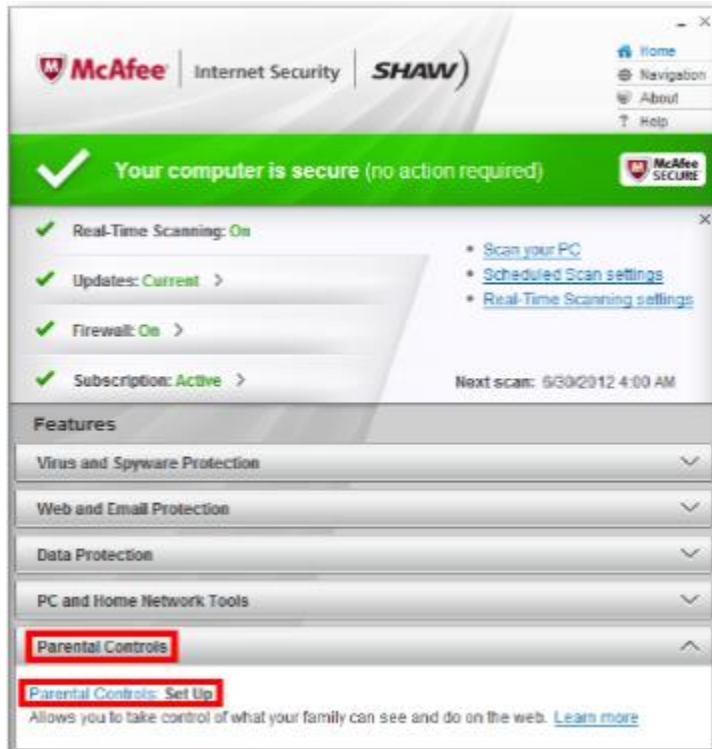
McAfee | Internet Security | SHAW

Home
Navigation
About
Help

Your computer is secure (no action required)

McAfee SECURE

Real-Time Scanning: On

Updates: Current >

Firewall: On >

Subscription: Active >

• Scan your PC
• Scheduled Scan settings
• Real-Time Scanning settings

Next scan: 6/30/2012 4:00 AM

Features

Virus and Spyware Protection

Web and Email Protection

Data Protection

PC and Home Network Tools

Parental Controls

Parental Controls: Set Up
Allows you to take control of what your family can see and do on the web. Learn more